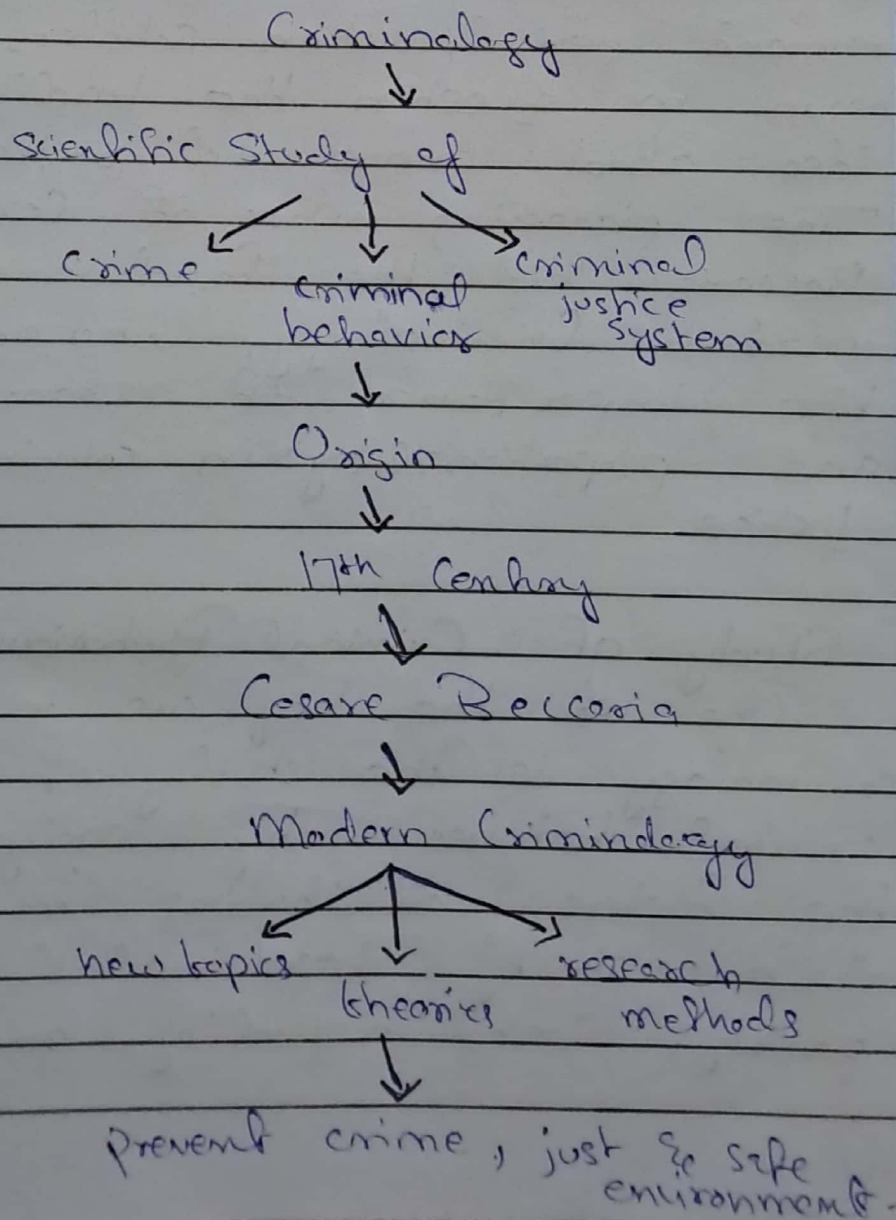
Criminology

Scientific Study of

crime

criminal behavior

criminal justice system

Origin

17th Century

Cesare Beccaria

Modern Criminology

new topics

theories

research methods

prevent crime, just & safe environment.